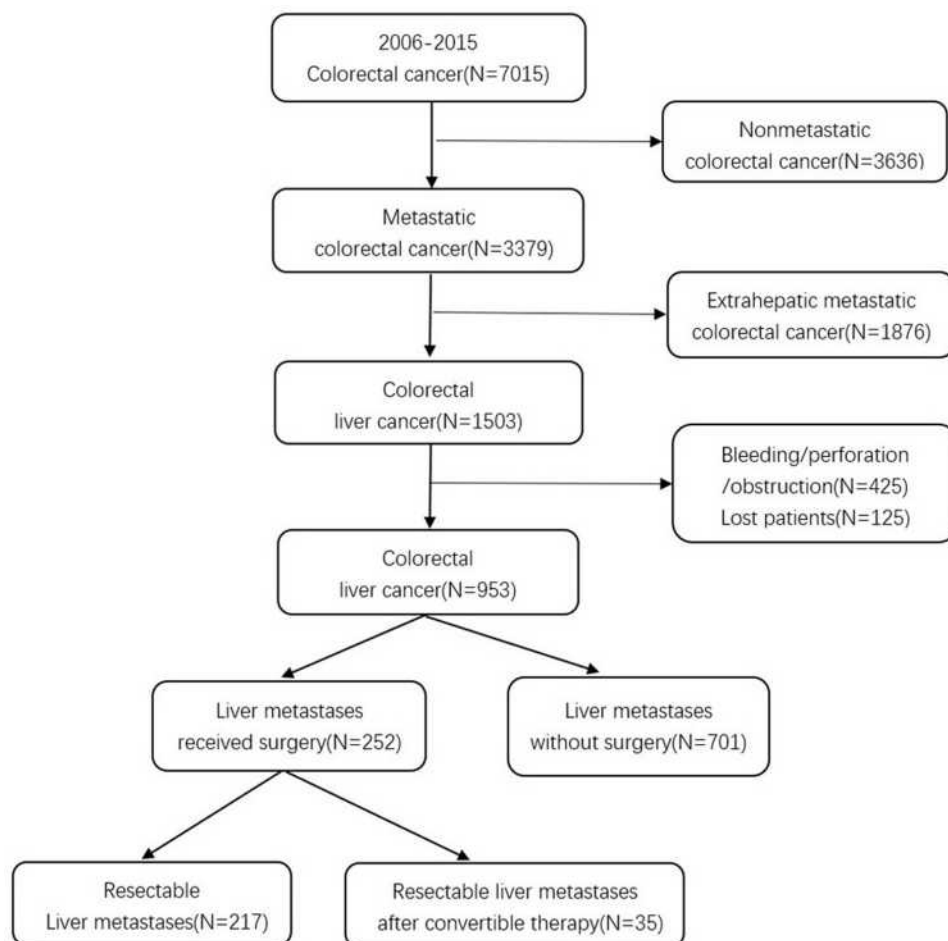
2006-2015
Colorectal cancer(N=7015)

Nonmetastatic
colorectal cancer(N=3636)

Metastatic
colorectal cancer(N=3379)

Extrahepatic metastatic
colorectal cancer(N=1876)

Colorectal
liver cancer(N=1503)

Bleeding/perforation
/obstruction(N=425)
Lost patients(N=125)

Colorectal
liver cancer(N=953)

Liver metastases
received surgery(N=252)

Liver metastases
without surgery(N=701)

Resectable
Liver metastases(N=217)

Resectable liver metastases
after convertible therapy(N=35)